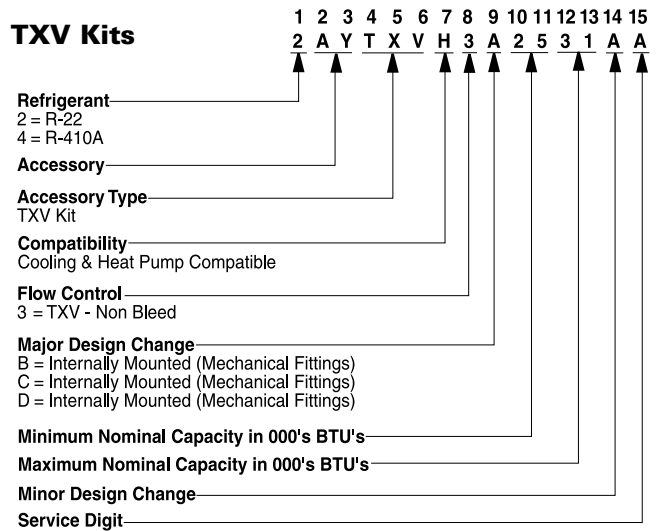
TXV Kits

| 1 | 2 | 3 | 4 | 5 | 6 | 7 | 8 | 9 | 10 | 11 | 12 | 13 | 14 | 15 |
|---|---|---|---|---|---|---|---|---|---|---|---|---|---|---|
| 2 | A | Y | T | X | V | H | 3 | A | 2 | 5 | 3 | 1 | A | A |

Refrigerant
2 = R-22
4 = R-410A

Accessory

Accessory Type
TXV Kit

Compatibility
Cooling & Heat Pump Compatible

Flow Control
3 = TXV - Non Bleed

Major Design Change
B = Internally Mounted (Mechanical Fittings)
C = Internally Mounted (Mechanical Fittings)
D = Internally Mounted (Mechanical Fittings)

Minimum Nominal Capacity in 000's BTU's

Maximum Nominal Capacity in 000's BTU's

Minor Design Change

Service Digit